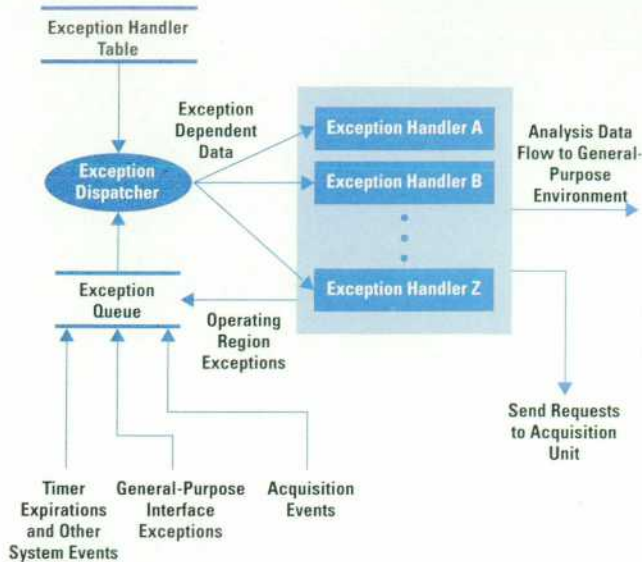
Exception Handler Table

Exception Dispatcher

Exception Dependent Data

Exception Handler A

Exception Handler B

Exception Handler Z

Analysis Data Flow to General-Purpose Environment

Exception Queue

Operating Region Exceptions

Send Requests to Acquisition Unit

Timer Expirations and Other System Events

General-Purpose Interface Exceptions

Acquisition Events